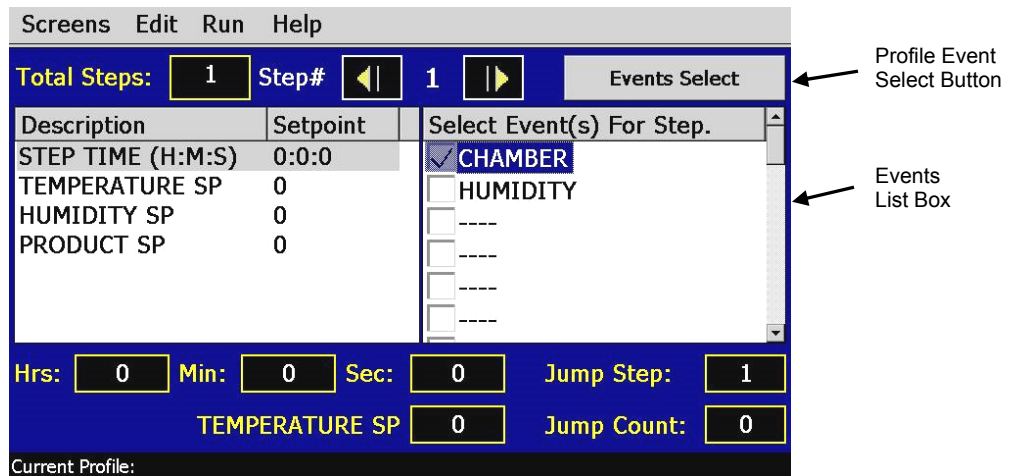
Screens Edit Run Help

Total Steps: 1 Step# 1 Events Select

Profile Event Select Button

| Description | Setpoint |
|---|---|
| STEP TIME (H:M:S) | 0:0:0 |
| TEMPERATURE SP | 0 |
| HUMIDITY SP | 0 |
| PRODUCT SP | 0 |

Select Event(s) For Step.
CHAMBER
HUMIDITY
----
----
----
----

Events List Box

Hrs: 0 Min: 0 Sec: 0 Jump Step: 1

TEMPERATURE SP 0 Jump Count: 0

Current Profile: